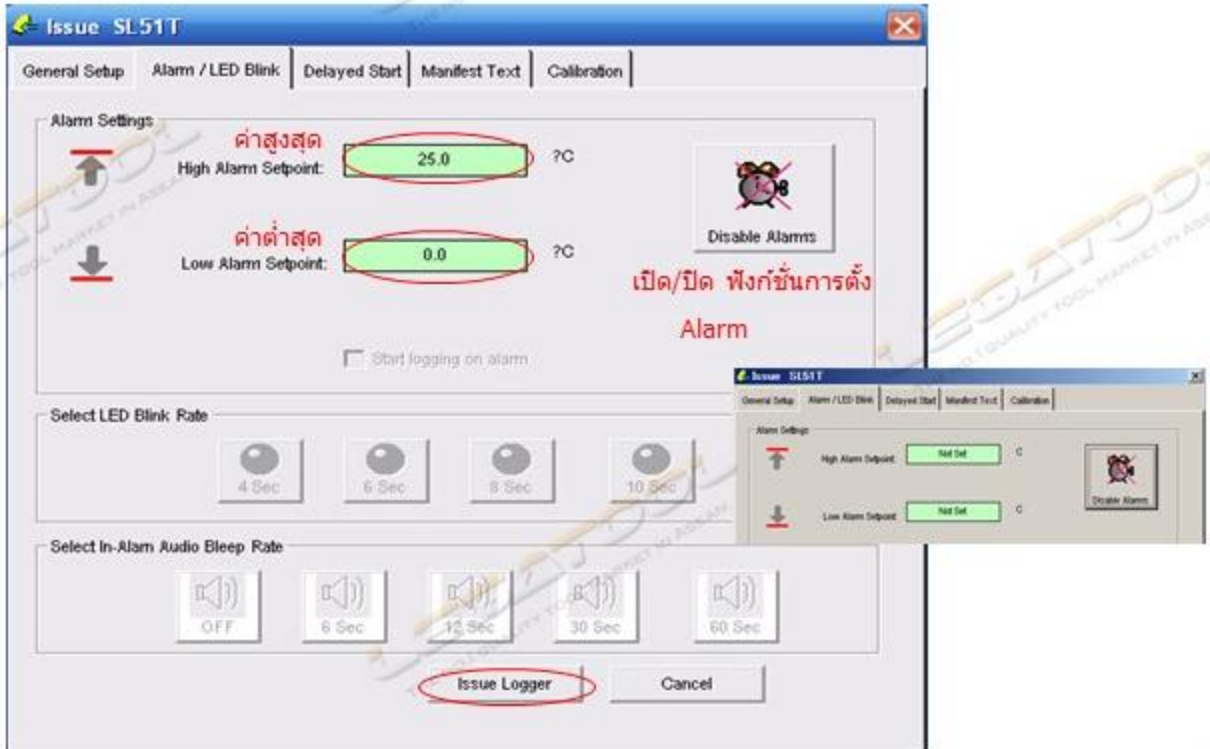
Issue SL51T

General Setup | Alarm / LED Blink | Delayed Start | Manifest Text | Calibration

Alarm Settings

ค่าสูงสุด
High Alarm Setpoint: 25.0 ?C

ค่าต่ำสุด
Low Alarm Setpoint: 0.0 ?C

Disable Alarms

เปิด/ปิด ฟังก์ชั่นการตั้ง Alarm

Start logging on alarm

Select LED Blink Rate

4 Sec 6 Sec 8 Sec 10 Sec

Select In-Alarm Audio Bleep Rate

OFF 6 Sec 12 Sec 30 Sec 60 Sec

Issue Logger Cancel

Issue SL51T

General Setup | Alarm / LED Blink | Delayed Start | Manifest Text | Calibration

Alarm Settings

High Alarm Setpoint: Not Set C

Low Alarm Setpoint: Not Set C

Disable Alarms